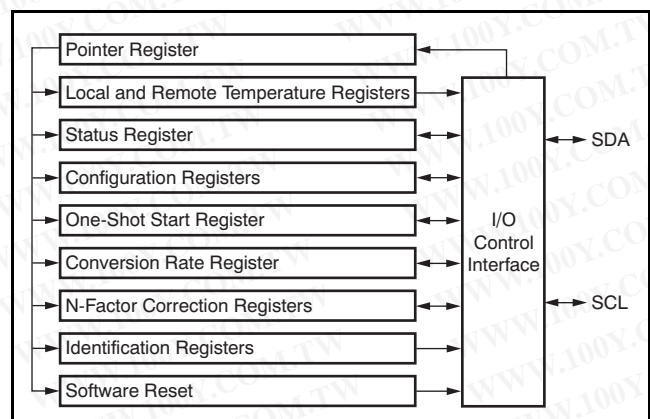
Pointer Register
Local and Remote Temperature Registers
Status Register
Configuration Registers
One-Shot Start Register
Conversion Rate Register
N-Factor Correction Registers
Identification Registers
Software Reset

I/O Control Interface

SDA
SCL

WWW.100Y.COM.TW